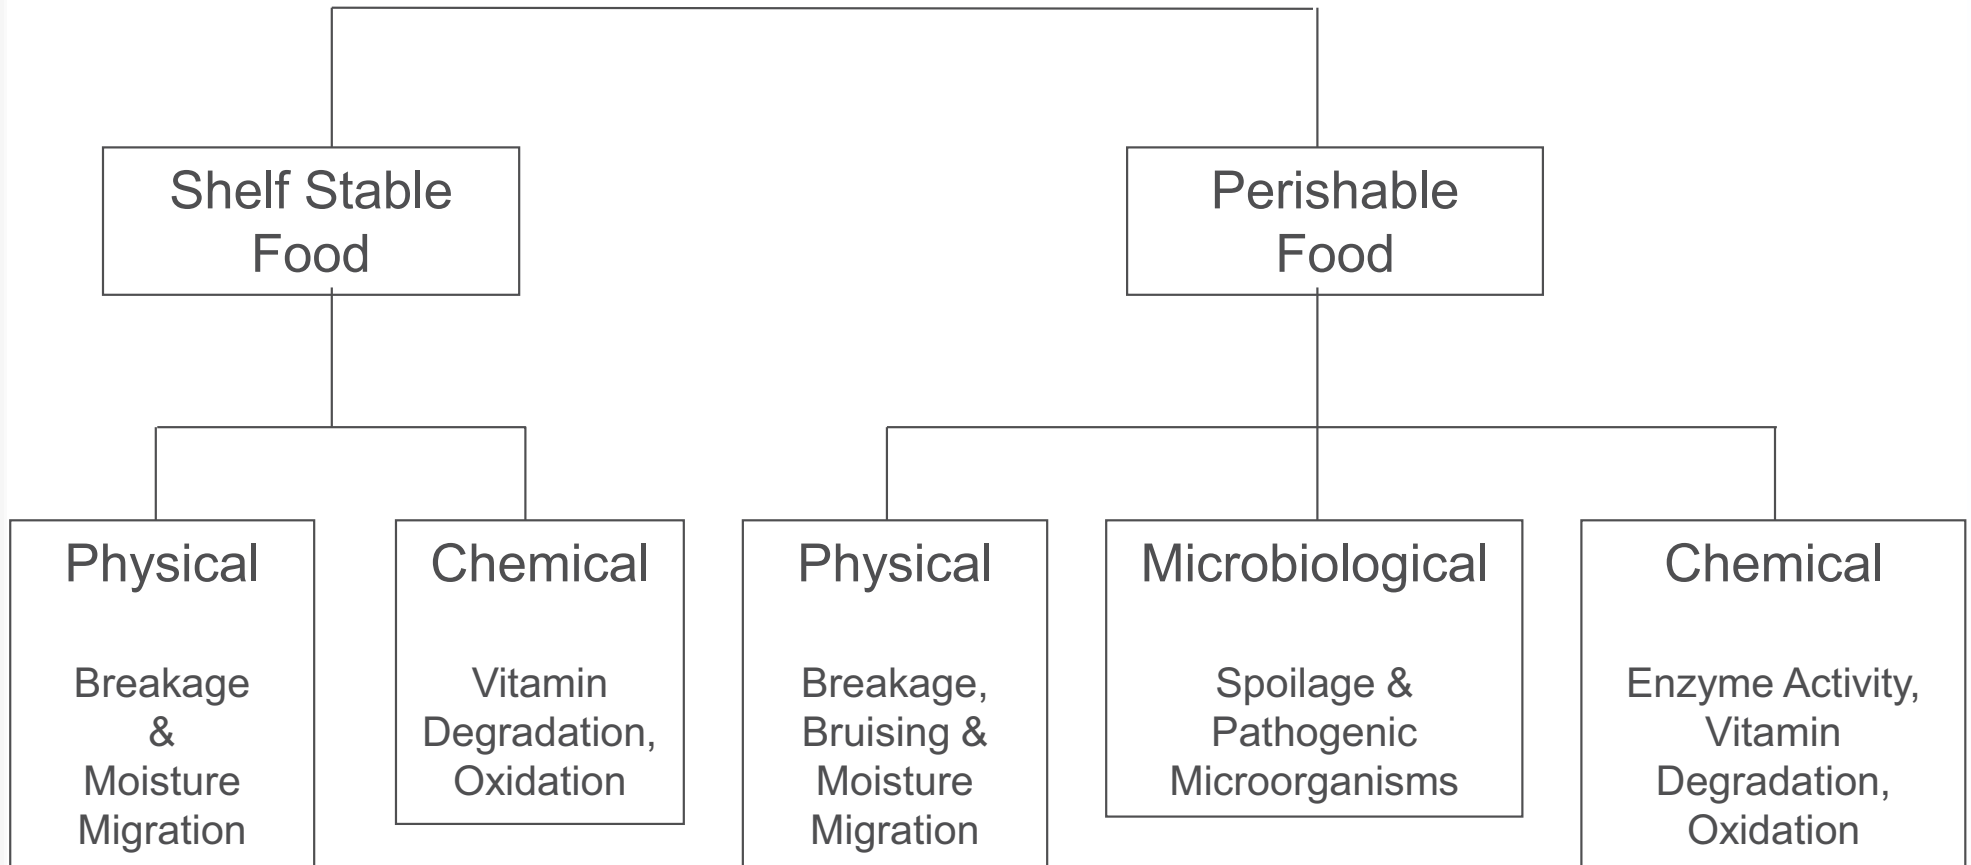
Shelf Stable Food

Perishable Food

Physical

Breakage & Moisture Migration

Chemical

Vitamin Degradation, Oxidation

Physical

Breakage, Bruising & Moisture Migration

Microbiological

Spoilage & Pathogenic Microorganisms

Chemical

Enzyme Activity, Vitamin Degradation, Oxidation